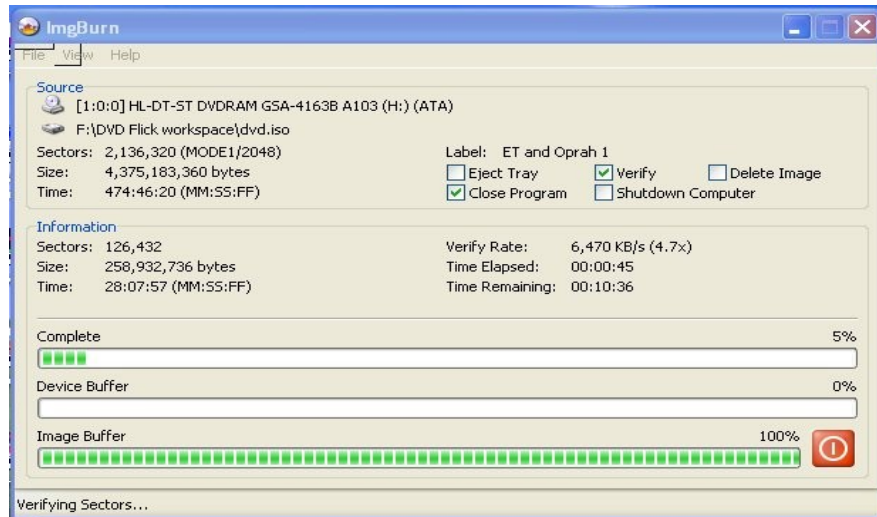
ImgBurn

File View Help

Source
[1:0:0] HL-DT-ST DVDRAM GSA-4163B A103 (H:) (ATA)
F:\DVD Flick workspace\dvd.iso
Sectors: 2,136,320 (MODE1/2048)
Size: 4,375,183,360 bytes
Time: 474:46:20 (MM:SS:FF)
Label: ET and Oprah 1
Eject Tray
Verify
Delete Image
Close Program
Shutdown Computer

Information
Sectors: 126,432
Size: 258,932,736 bytes
Time: 28:07:57 (MM:SS:FF)
Verify Rate: 6,470 KB/s (4.7x)
Time Elapsed: 00:00:45
Time Remaining: 00:10:36

Complete 5%

Device Buffer 0%

Image Buffer 100%

Verifying Sectors...